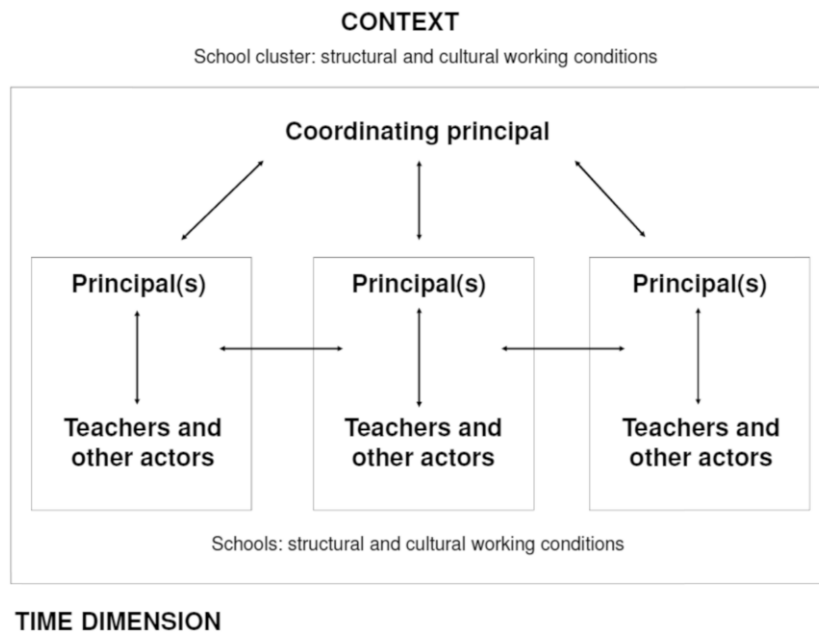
CONTEXT

School cluster: structural and cultural working conditions

Coordinating principal

Principal(s)

Teachers and other actors

Principal(s)

Teachers and other actors

Principal(s)

Teachers and other actors

Schools: structural and cultural working conditions

TIME DIMENSION